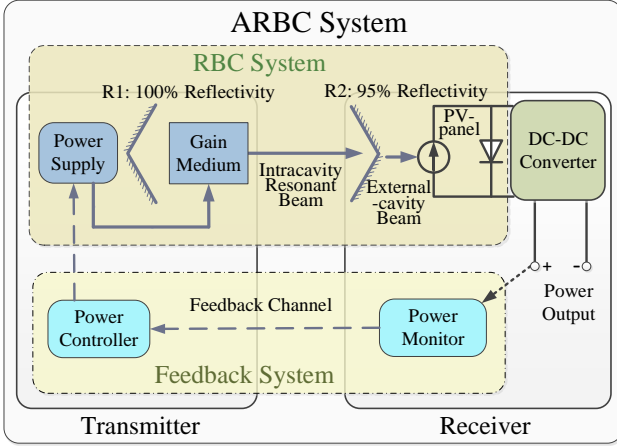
ARBC System

RBC System

R1: 100% Reflectivity

R2: 95% Reflectivity

Power Supply

Gain Medium

Intracavity Resonant Beam

External -cavity Beam

PV-panel

DC-DC Converter

+ -

Power Output

Feedback Channel

Power Controller

Power Monitor

Feedback System

Transmitter

Receiver